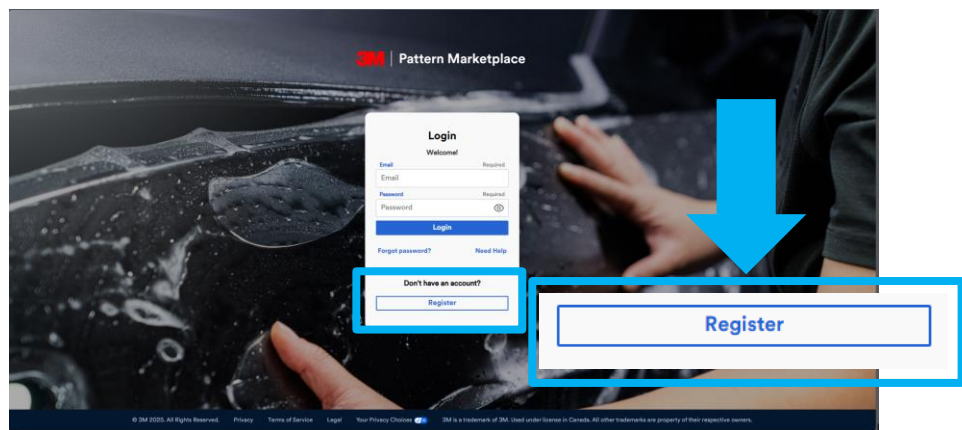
3M | Pattern Marketplace

Login

Welcome!

Email Required

Email

Password Required

Password

Login

Forgot password? Need Help

Don't have an account?

Register

Register

© 3M 2025. All Rights Reserved. Privacy Terms of Service Legal Your Privacy Choices 3M is a trademark of 3M. Used under license in Canada. All other trademarks are property of their respective owners.